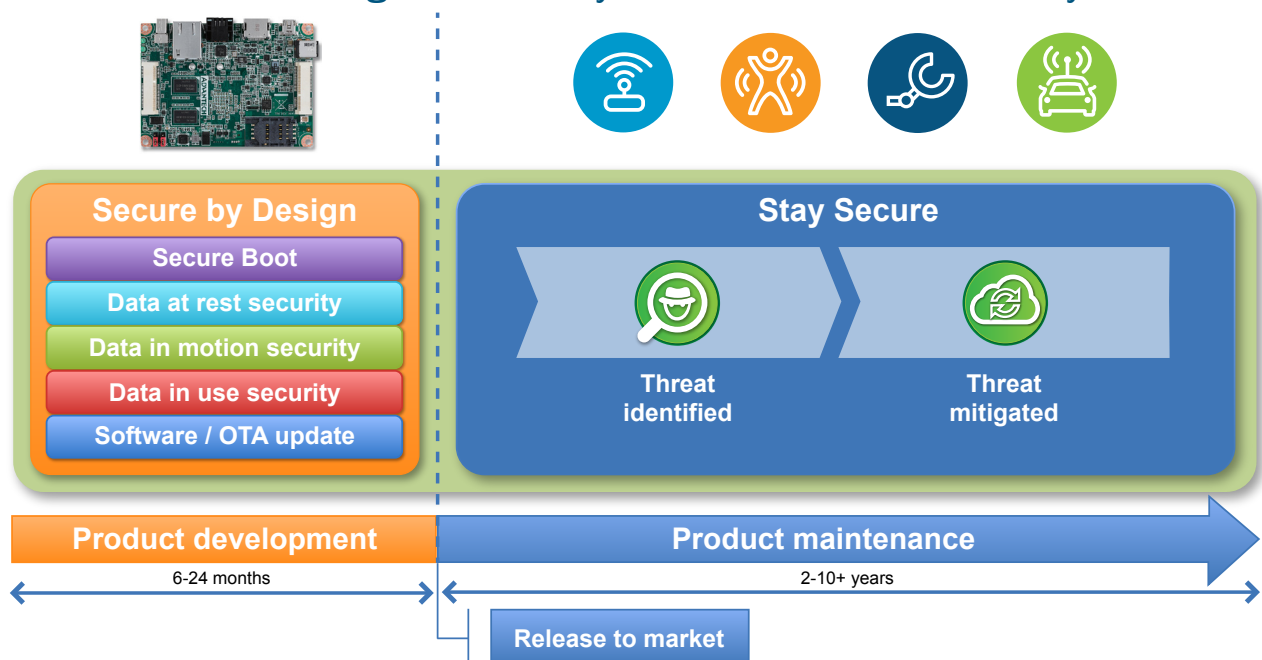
Secure by Design

Secure Boot

Data at rest security

Data in motion security

Data in use security

Software / OTA update

Stay Secure

Threat identified

Threat mitigated

Product development

Product maintenance

6-24 months

2-10+ years

Release to market